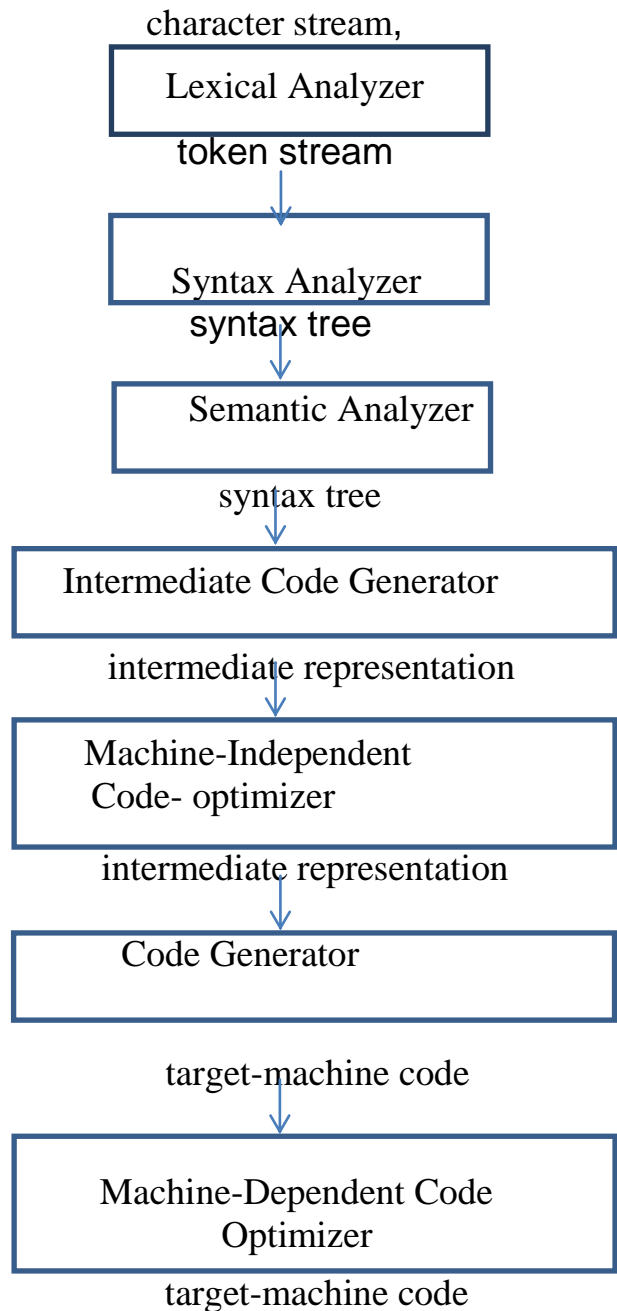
character stream,

Lexical Analyzer

token stream

Syntax Analyzer

syntax tree

Semantic Analyzer

syntax tree

Intermediate Code Generator

intermediate representation

Machine-Independent Code- optimizer

intermediate representation

Code Generator

target-machine code

Machine-Dependent Code Optimizer

target-machine code